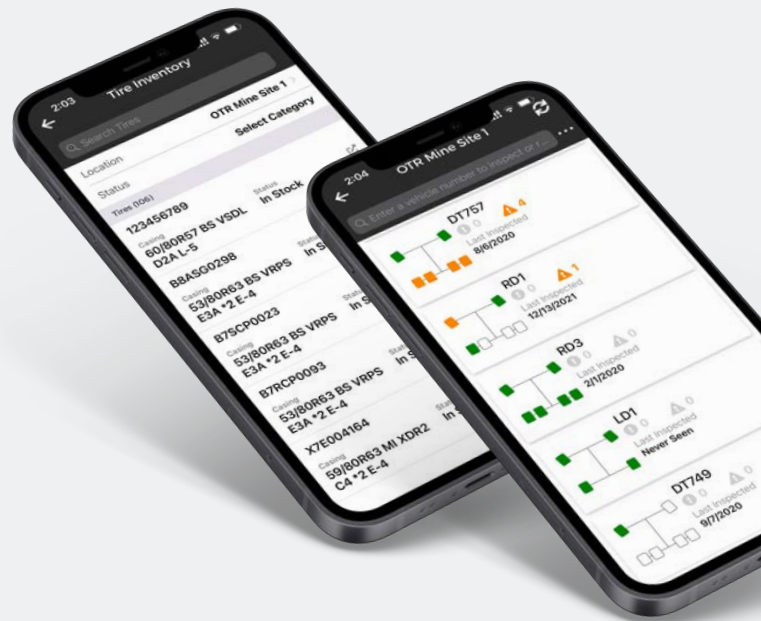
2:03
Tire Inventory
Search Tires
Location
OTR Mine Site 1
Status
Select Category
Tires (106)
123456789
Status
In Stock
Casing
60/80R57 BS VSDL D2A L-5
B8ASG0298
Status
In S
Casing
53/80R63 BS VRPS E3A *2 E-4
B7SCP0023
Status
In S
Casing
53/80R63 BS VRPS E3A *2 E-4
B7RCP0093
In S
Casing
53/80R63 BS VRPS E3A *2 E-4
X7E004164
Status
In
Casing
59/80R63 MI XDR2 C4 *2 E-4

2:04
OTR Mine Site 1
Enter a vehicle number to inspect or f...
DT757
4
0
Last Inspected
8/6/2020
RD1
1
0
Last Inspected
12/13/2021
RD3
0
0
Last Inspected
2/1/2020
LD1
0
0
Last Inspected
Never Seen
DT749
0
Last Inspected
9/7/2020